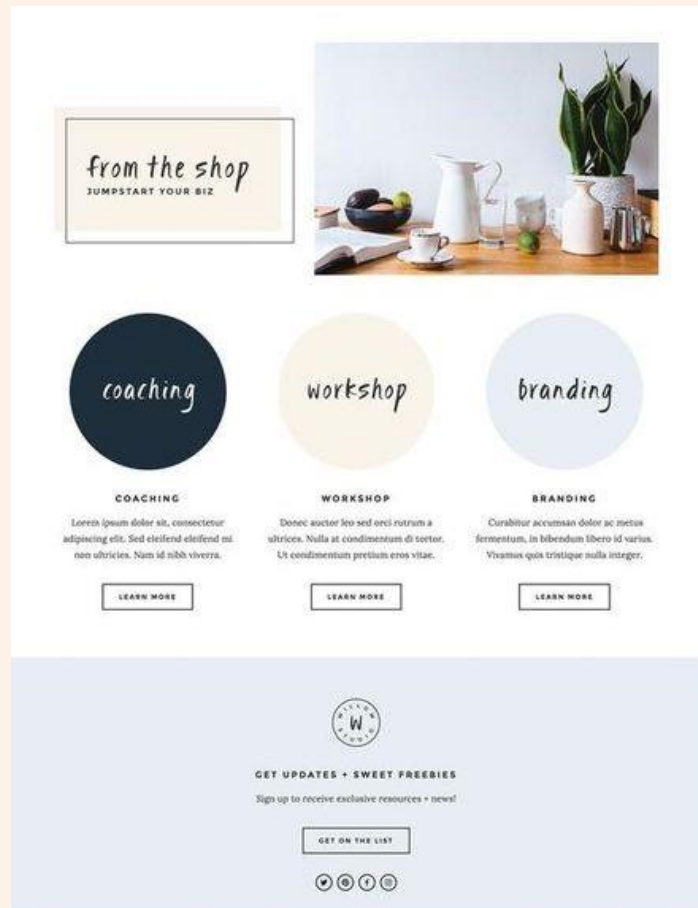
from the shop
JUMPSTART YOUR BIZ

coaching

workshop

branding

COACHING

Lorem ipsum dolor sit, consectetur adipiscing elit. Sed eleifend eleifend mi non ultricies. Nam id nibh viverra.

LEARN MORE

WORKSHOP

Donec auctor leo sed orci rutrum a ultrices. Nulla at condimentum di tortor. Ut condimentum pretium eros vitae.

LEARN MORE

BRANDING

Curabitur accumsan dolor ac metus fermentum, in bibendum libero id varius. Vivamus quis tristique nulla integer.

LEARN MORE

W
WILLOW STUDIO

GET UPDATES + SWEET FREEBIES

Sign up to receive exclusive resources + news!

GET ON THE LIST